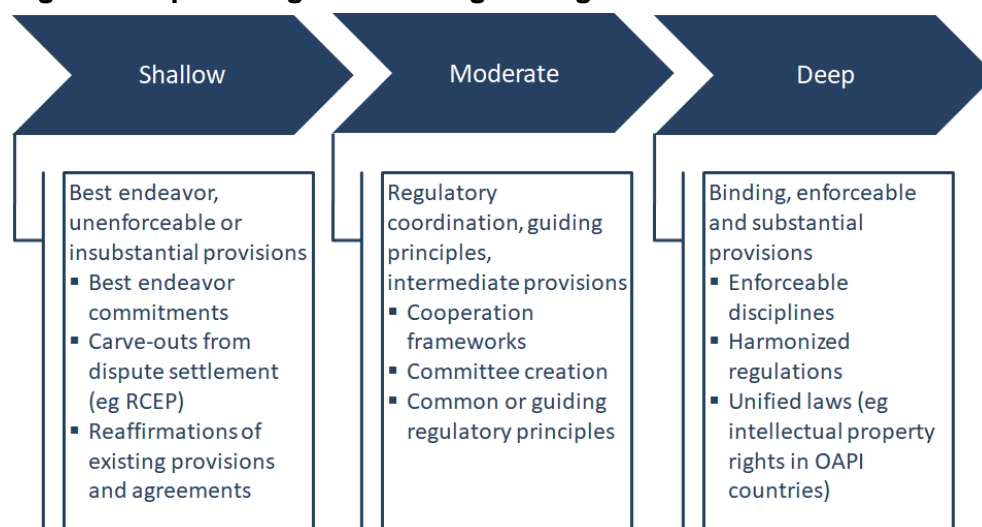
Shallow

Best endeavor, unenforceable or insubstantial provisions
- Best endeavor commitments
- Carve-outs from dispute settlement (eg RCEP)
- Reaffirmations of existing provisions and agreements

Moderate

Regulatory coordination, guiding principles, intermediate provisions
- Cooperation frameworks
- Committee creation
- Common or guiding regulatory principles

Deep

Binding, enforceable and substantial provisions
- Enforceable disciplines
- Harmonized regulations
- Unified laws (eg intellectual property rights in OAPI countries)